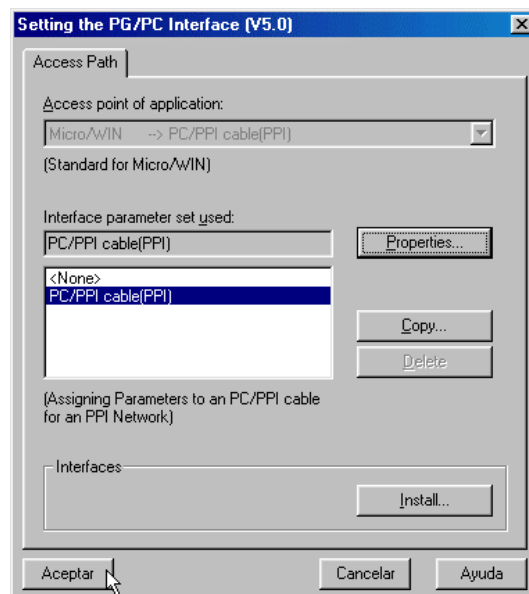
Setting the PG/PC Interface (V5.0)

Access Path

Access point of application:

Micro/WIN --> PC/PPI cable(PPI)

(Standard for Micro/WIN)

Interface parameter set used:

PC/PPI cable(PPI)

Properties...

<None>
PC/PPI cable(PPI)

Copy...

Delete

(Assigning Parameters to an PC/PPI cable for an PPI Network)

Interfaces

Install...

Aceptar

Cancelar

Ayuda